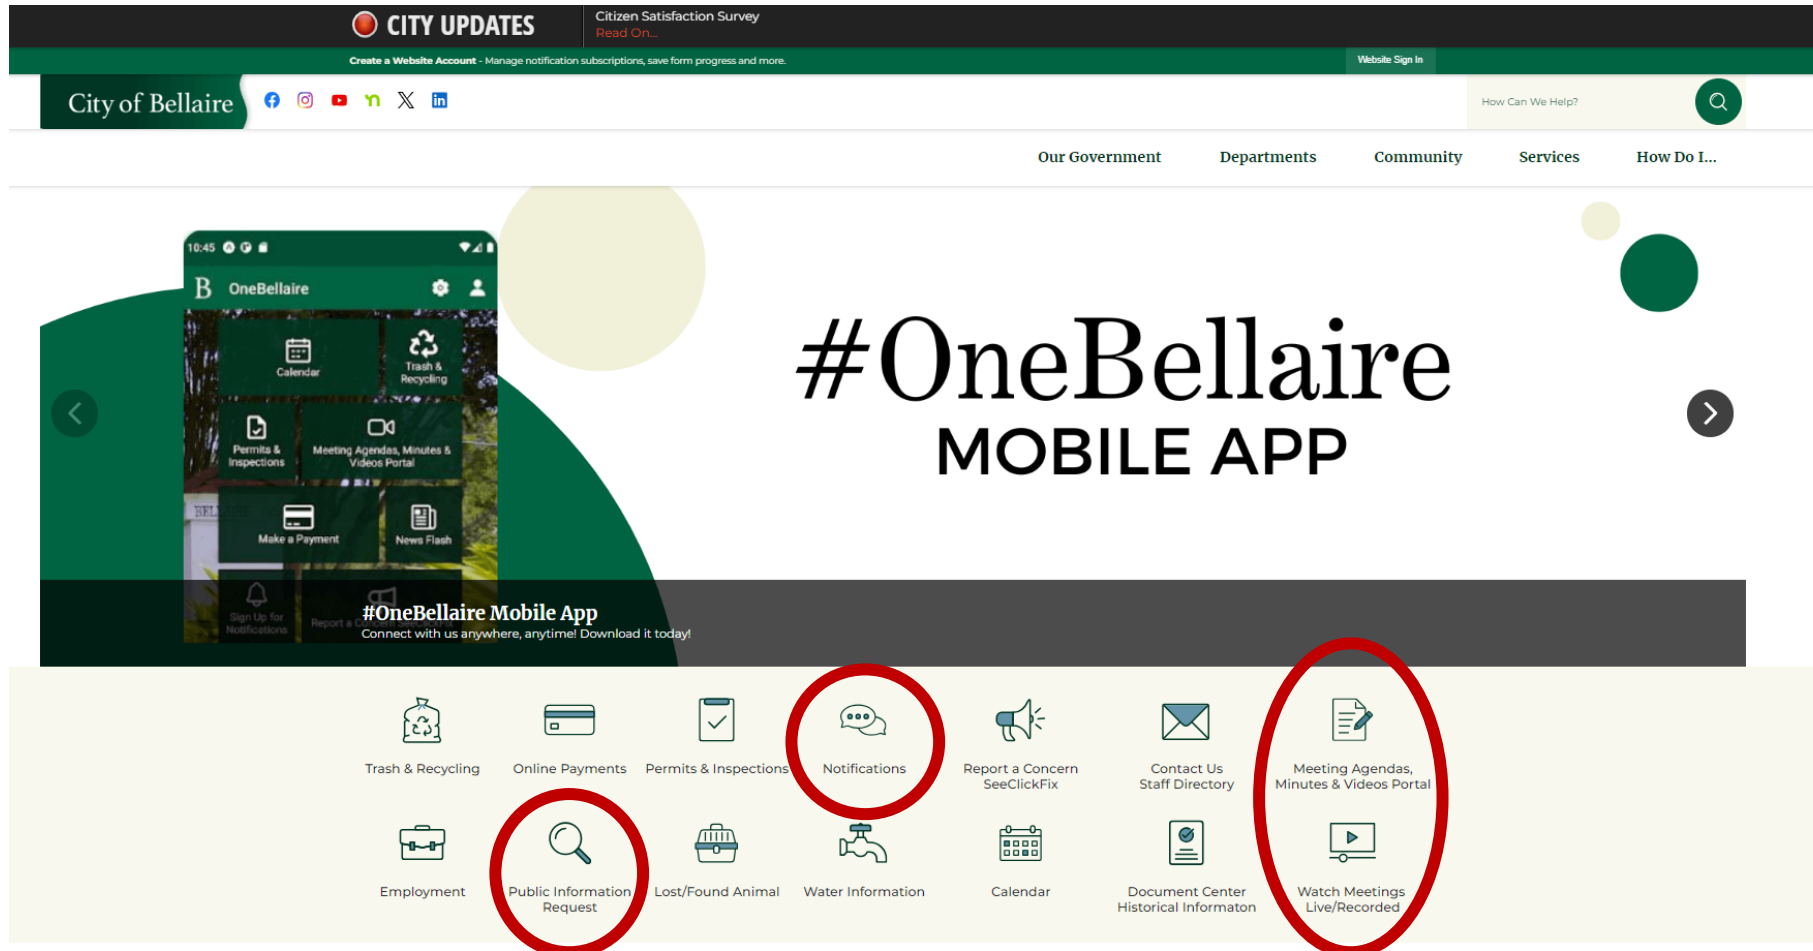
CITY UPDATES

Citizen Satisfaction Survey
Read On...

Create a Website Account - Manage notification subscriptions, save form progress and more.

Website Sign In

City of Bellaire

How Can We Help?

Our Government Departments Community Services How Do I...

10:45

B OneBellaire

Calendar

Trash & Recycling

Permits & Inspections

Meeting Agendas, Minutes & Videos Portal

Make a Payment

News Flash

Sign Up for Notifications

Report a Concern

#OneBellaire
MOBILE APP

#OneBellaire Mobile App
Connect with us anywhere, anytime! Download it today!

Trash & Recycling

Online Payments

Permits & Inspections

Notifications

Report a Concern SeeClickFix

Contact Us Staff Directory

Meeting Agendas, Minutes & Videos Portal

Employment

Public Information Request

Lost/Found Animal

Water Information

Calendar

Document Center Historical Informaton

Watch Meetings Live/Recorded